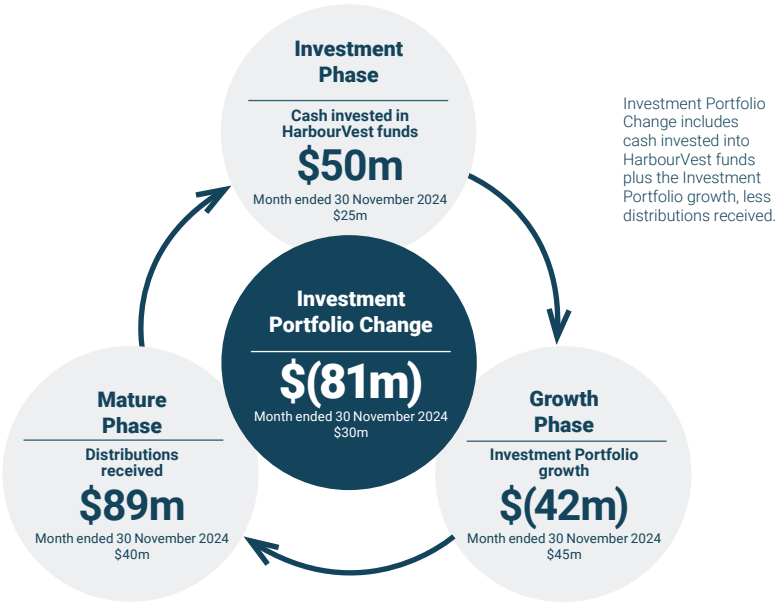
Investment Phase

Cash invested in HarbourVest funds

$50m

Month ended 30 November 2024
$25m

Investment Portfolio Change includes cash invested into HarbourVest funds plus the Investment Portfolio growth, less distributions received.

Investment Portfolio Change

$(81m)

Month ended 30 November 2024
$30m

Mature Phase

Distributions received

$89m

Month ended 30 November 2024
$40m

Growth Phase

Investment Portfolio growth

$(42m)

Month ended 30 November 2024
$45m